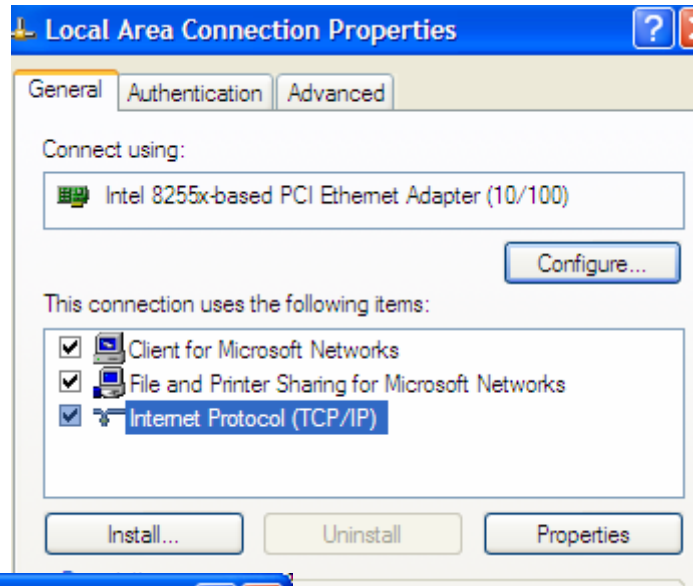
Local Area Connection Properties

?

General | Authentication | Advanced

Connect using:

Intel 8255x-based PCI Ethernet Adapter (10/100)

Configure...

This connection uses the following items:

Client for Microsoft Networks
File and Printer Sharing for Microsoft Networks
Internet Protocol (TCP/IP)

Install... | Uninstall | Properties